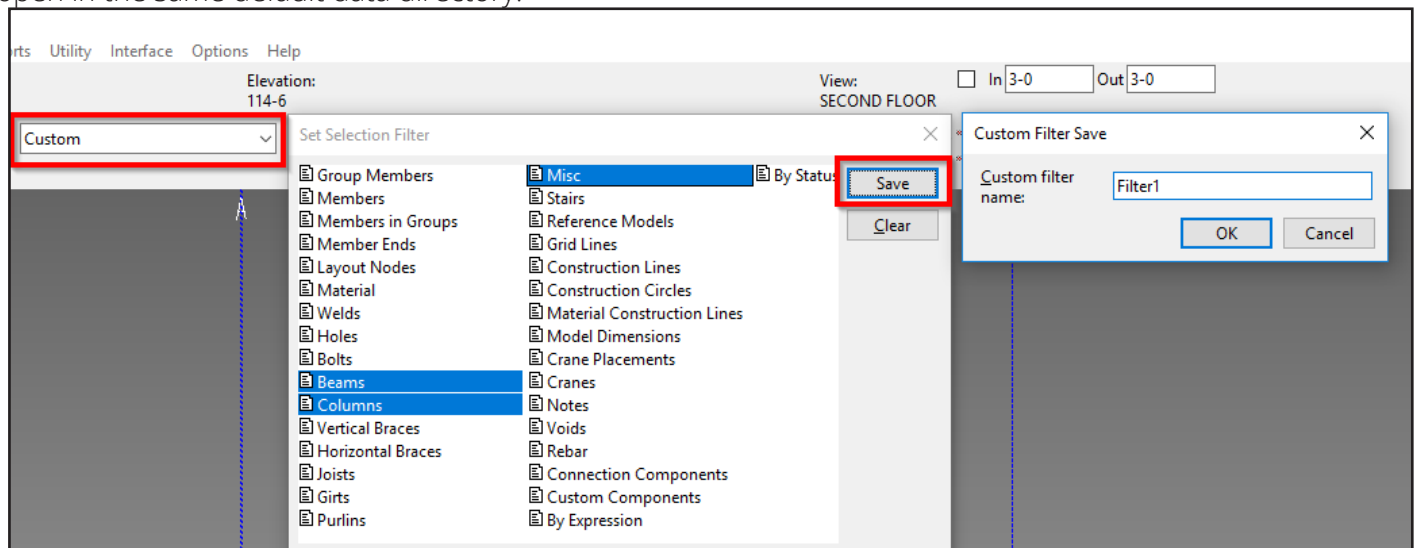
rts Utility Interface Options Help

Elevation:
114-6

View:
SECOND FLOOR

In 3-0 Out 3-0

Custom

Set Selection Filter

Group Members
Members
Members in Groups
Member Ends
Layout Nodes
Material
Welds
Holes
Bolts
Beams
Columns
Vertical Braces
Horizontal Braces
Joists
Girts
Purlins

Misc
Stairs
Reference Models
Grid Lines
Construction Lines
Construction Circles
Material Construction Lines
Model Dimensions
Crane Placements
Cranes
Notes
Voids
Rebar
Connection Components
Custom Components
By Expression

By Status

Save
Clear

Custom Filter Save

Custom filter name:
Filter1

OK
Cancel